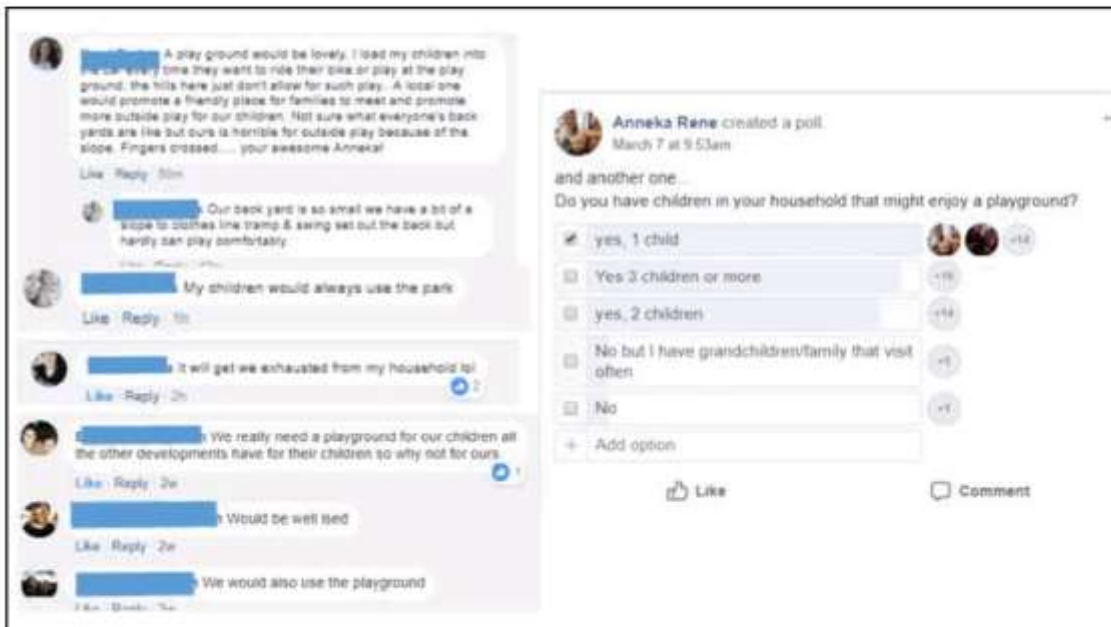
A play ground would be lovely, I load my children into the car every time they want to ride their bike or play at the play ground, the hills here just don't allow for such play. A local one would promote a friendly place for families to meet and promote more outside play for our children. Not sure what everyone's back yards are like but ours is horrible for outside play because of the slope. Fingers crossed..... your awesome Anneka!

Like Reply 50m

Our back yard is so small we have a bit of a slope to clothes line tramp & swing set out the back but hardly can play comfortably

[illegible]

My children would always use the park

Like Reply 1h

It will get we exhausted from my household lol

Like Reply 2h

2

We really need a playground for our children all the other developments have for their children so why not for ours

Like Reply 2w

1

Would be well ised

Like Reply 2w

We would also use the playground

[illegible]

Anneka Rene created a poll.
March 7 at 9:53am

and another one...
Do you have children in your household that might enjoy a playground?

yes, 1 child +14

Yes 3 children or more +16

yes, 2 children +14

No but I have grandchildren/family that visit often +1

No +1

+ Add option

Like

Comment